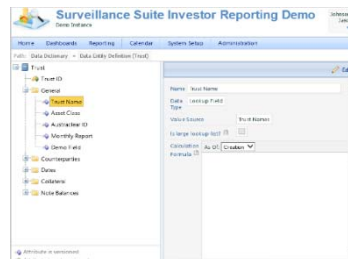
Surveillance Suite Investor Reporting Demo
Demo Instance

Johnso
Late

Home Dashboards Reporting Calendar System Setup Administration

Path: Data Dictionary → Data Entity Definition (Trust)

Trust
Trust ID
General
Trust Name
Asset Class
Australian ID
Monthly Report
Demo Field
Counterparties
Dates
Collateral
Note Balances

Attribute is sensitive

Ed

Name Trust Name
Data Type Lookup Field
Value Source Trust Names
Is large lookup list? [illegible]
Calculation Formula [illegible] As Of: Creation